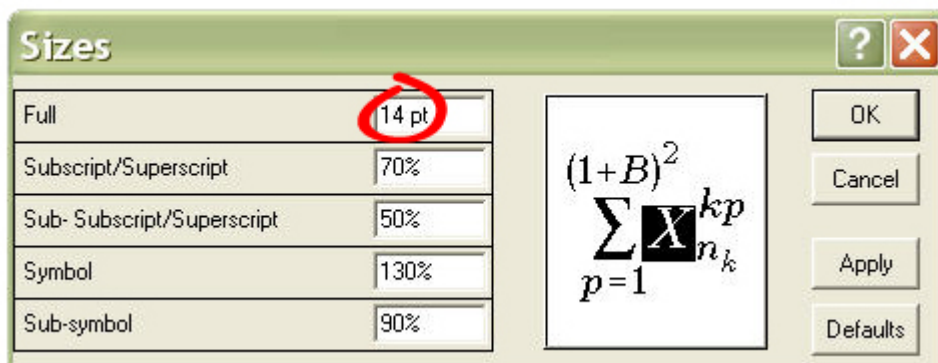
Sizes

| | |
|---|---|
| Full | 14 pt |
| Subscript/Superscript | 70% |
| Sub- Subscript/Superscript | 50% |
| Symbol | 130% |
| Sub-symbol | 90% |

$(1+B)^2$
$\sum_{p=1} X_{n_k}^{kp}$

OK
Cancel
Apply
Defaults